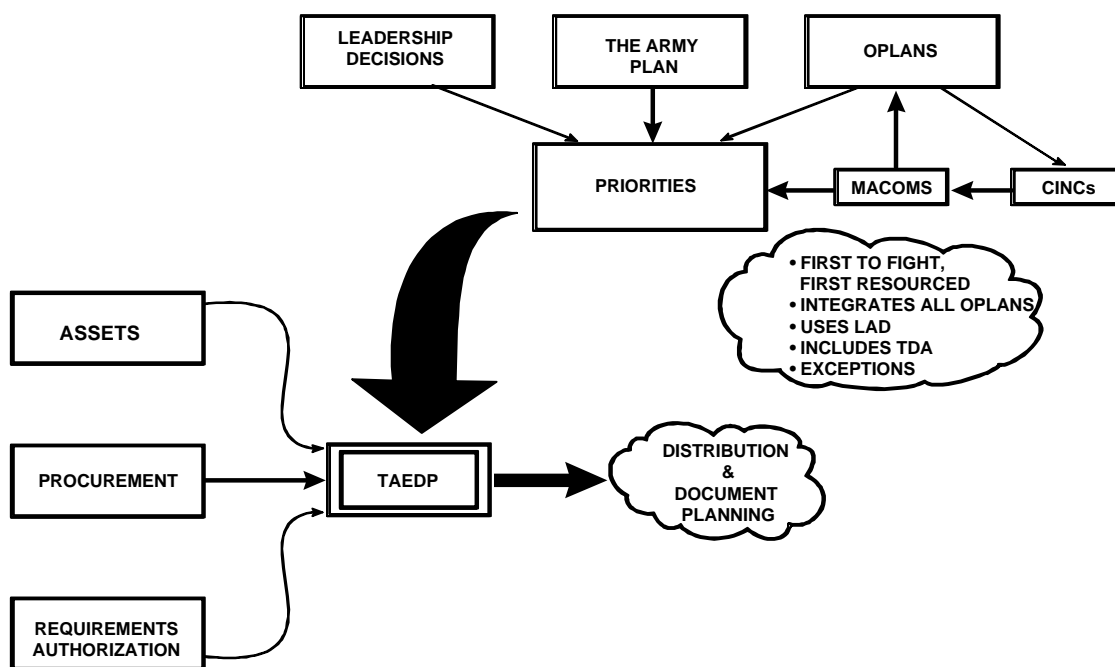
LEADERSHIP DECISIONS

THE ARMY PLAN

OPLANS

PRIORITIES

MACOMS

CINCs

• FIRST TO FIGHT, FIRST RESOURCED
• INTEGRATES ALL OPLANS
• USES LAD
• INCLUDES TDA
• EXCEPTIONS

ASSETS

PROCUREMENT

TAEDP

DISTRIBUTION & DOCUMENT PLANNING

REQUIREMENTS AUTHORIZATION